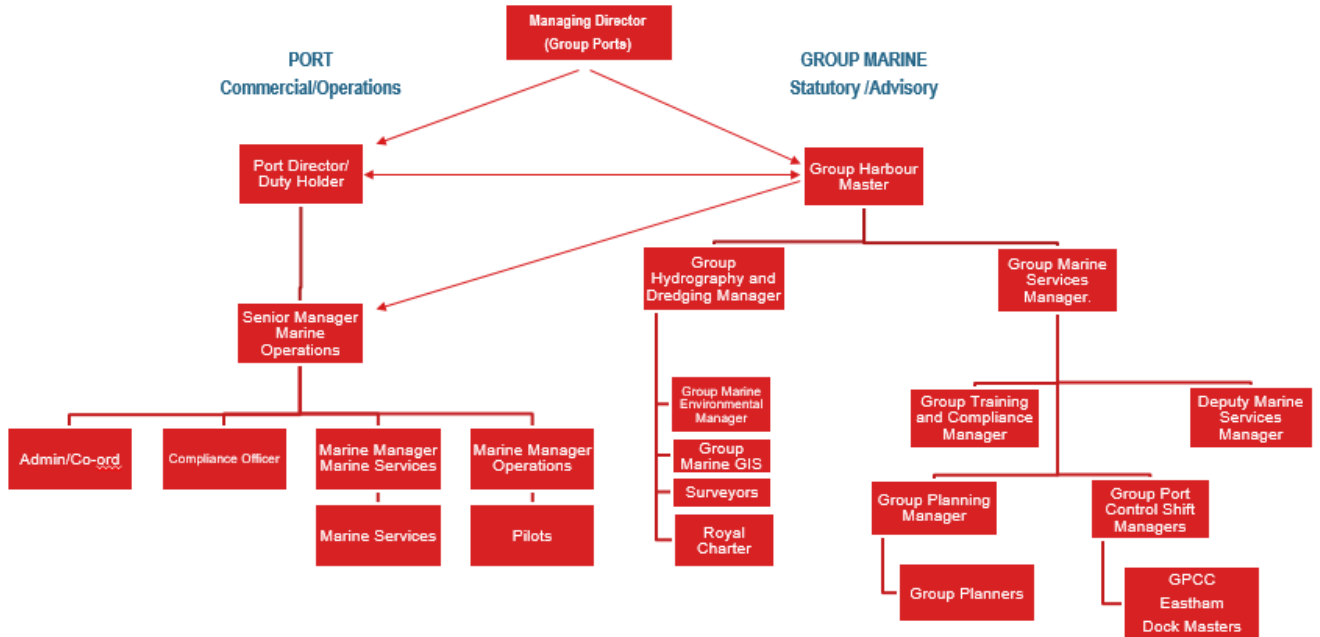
Managing Director
(Group Ports)

PORT
Commercial/Operations

GROUP MARINE
Statutory /Advisory

Port Director/
Duty Holder

Group Harbour
Master

Group
Hydrography and
Dredging Manager

Group Marine
Services
Manager.

Senior Manager
Marine
Operations

Group Marine
Environmental
Manager

Group
Marine GIS

Surveyors

Royal
Charter

Group Training
and Compliance
Manager

Deputy Marine
Services
Manager

Admin/Co-ord

Compliance Officer

Marine Manager
Marine Services

Marine Manager
Operations

Marine Services

Pilots

Group Planning
Manager

Group Port
Control Shift
Managers

Group Planners

GPCC
Eastham
Dock Masters